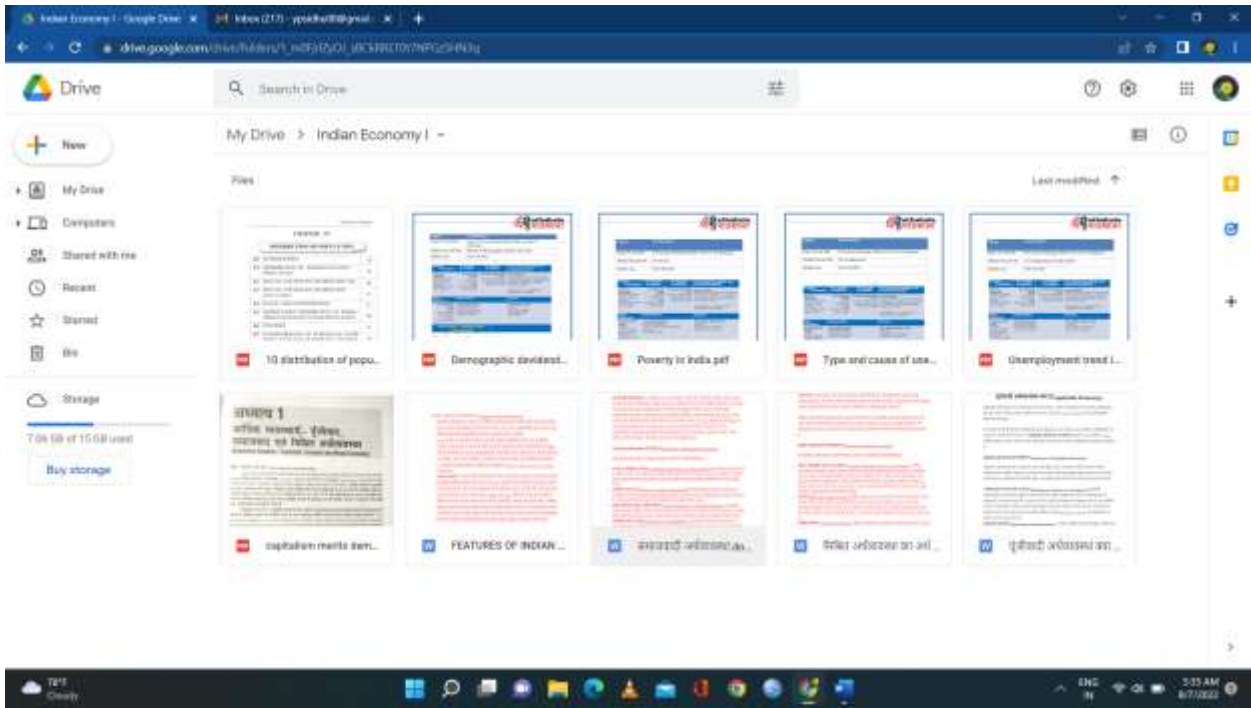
Indian Economy I - Google Drive
Inbox (217) - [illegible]@gmail.
drive.google.com/drive/folders/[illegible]

Drive
Search in Drive
New
My Drive
Computers
Shared with me
Recent
Starred
Bin
Storage
7.06 GB of 15 GB used
Buy storage

My Drive > Indian Economy I
Files
Last modified

10 distribution of popu...
Demographic dividend...
Poverty in India.pdf
Type and causes of une...
Unemployment trend i...
अध्याय 1
capitalism merits dem...
FEATURES OF INDIAN ...
समाजवादी अर्थव्यवस्था...
मिश्रित अर्थव्यवस्था का अर्थ...
पूंजीवादी अर्थव्यवस्था का...

78°F
Cloudy
ENG IN
5:35 AM
8/7/2022